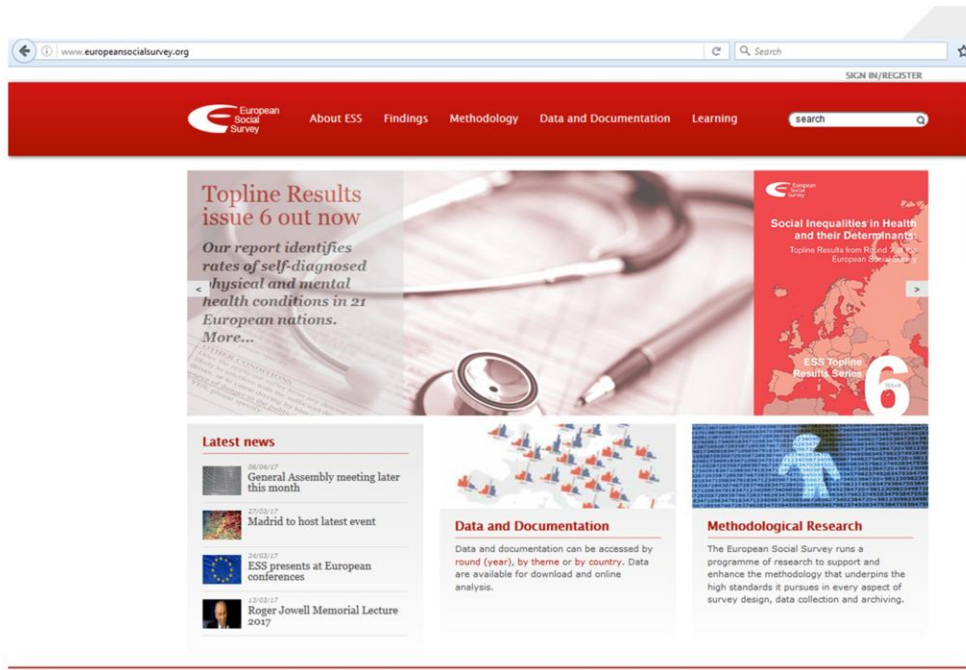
www.europeansocialsurvey.org

Search

SIGN IN/REGISTER

European Social Survey

About ESS Findings Methodology Data and Documentation Learning

search

Topline Results issue 6 out now

Our report identifies rates of self-diagnosed physical and mental health conditions in 21 European nations. More...

European Social Survey

Social Inequalities in Health and their Determinants

Topline Results from Round 7 of the European Social Survey

ESS Topline Results Series 6

Latest news

06/04/17
General Assembly meeting later this month

27/03/17
Madrid to host latest event

24/03/17
ESS presents at European conferences

13/03/17
Roger Jowell Memorial Lecture 2017

Data and Documentation

Data and documentation can be accessed by round (year), by theme or by country. Data are available for download and online analysis.

Methodological Research

The European Social Survey runs a programme of research to support and enhance the methodology that underpins the high standards it pursues in every aspect of survey design, data collection and archiving.